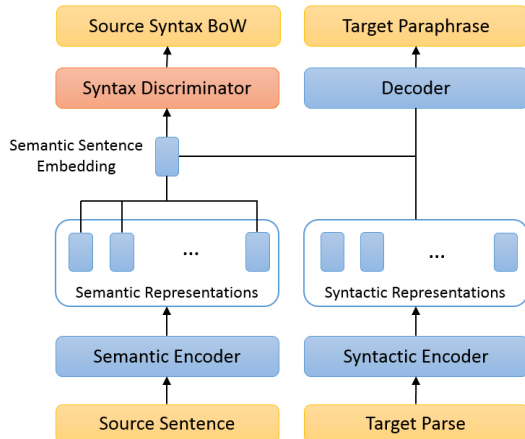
Source Syntax BoW

Target Paraphrase

Syntax Discriminator

Decoder

Semantic Sentence Embedding

...

Semantic Representations

...

Syntactic Representations

Semantic Encoder

Syntactic Encoder

Source Sentence

Target Parse